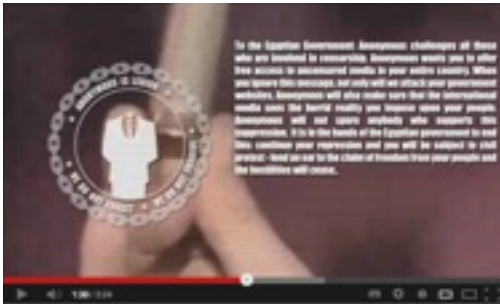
To the Egyptian Government: Anonymous challenges all those who are involved in censorship. Anonymous wants you to offer free access to uncensored media to your entire country. When you ignore this message, we not only will attack your government websites, Anonymous will also make sure that the international media sees the horrid reality you impose upon your people. Anonymous will not spare anybody who supports this suppression. It is in the hands of the Egyptian government to end this: continue your repression and you will be subject to civil protest - lend an ear to the chain of freedom from your people and the hostilities will cease.

ANONYMOUS IS LEGION

WE DO NOT FORGIVE · WE DO NOT FORGET

1:36 / 3:24